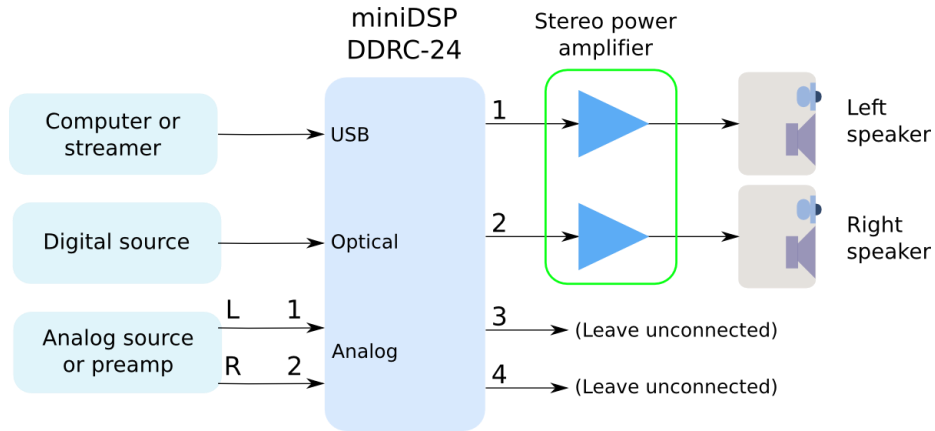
miniDSP DDRC-24

Stereo power amplifier

Computer or streamer

USB

1

Left speaker

Digital source

Optical

2

Right speaker

Analog source or preamp

L 1

R 2

Analog

3 (Leave unconnected)

4 (Leave unconnected)